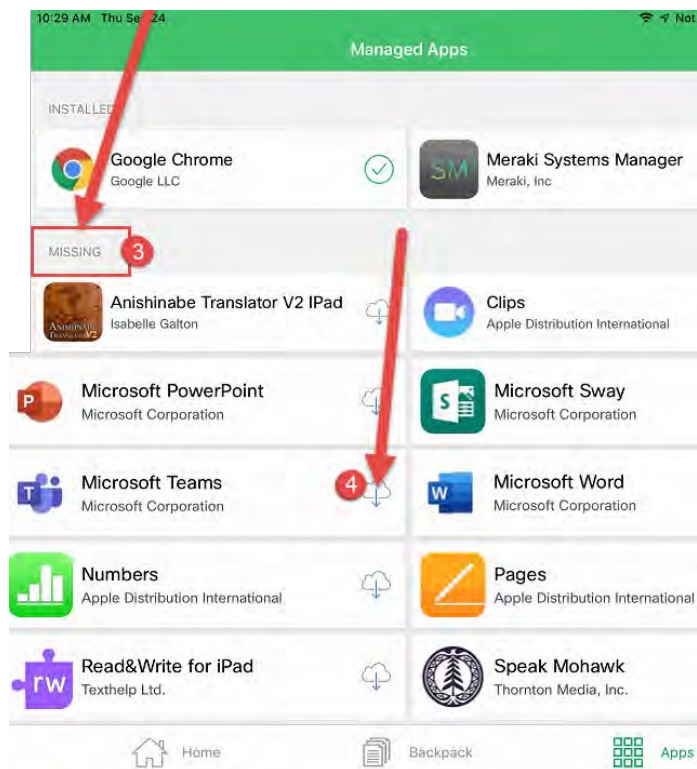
10:29 AM Thu Se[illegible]24

Not

Managed Apps

INSTALLED

Google Chrome
Google LLC

SM
Meraki Systems Manager
Meraki, Inc

MISSING

3

Anishinabe Translator V2 IPad
Isabelle Galton

Clips
Apple Distribution International

Microsoft PowerPoint
Microsoft Corporation

Microsoft Sway
Microsoft Corporation

Microsoft Teams
Microsoft Corporation

4

Microsoft Word
Microsoft Corporation

Numbers
Apple Distribution International

Pages
Apple Distribution International

rw
Read&Write for iPad
Texthelp Ltd.

Speak Mohawk
Thornton Media, Inc.

Home

Backpack

Apps